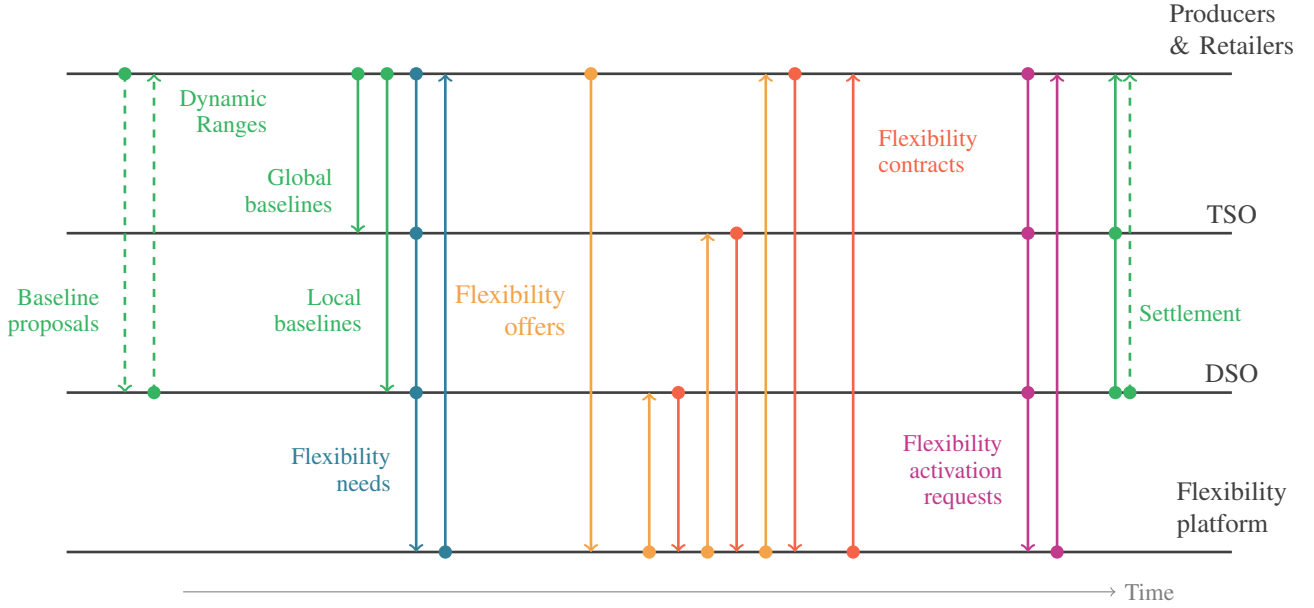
Producers & Retailers

TSO

DSO

Flexibility platform

Dynamic Ranges

Global baselines

Baseline proposals

Local baselines

Flexibility offers

Flexibility contracts

Settlement

Flexibility needs

Flexibility activation requests

Time